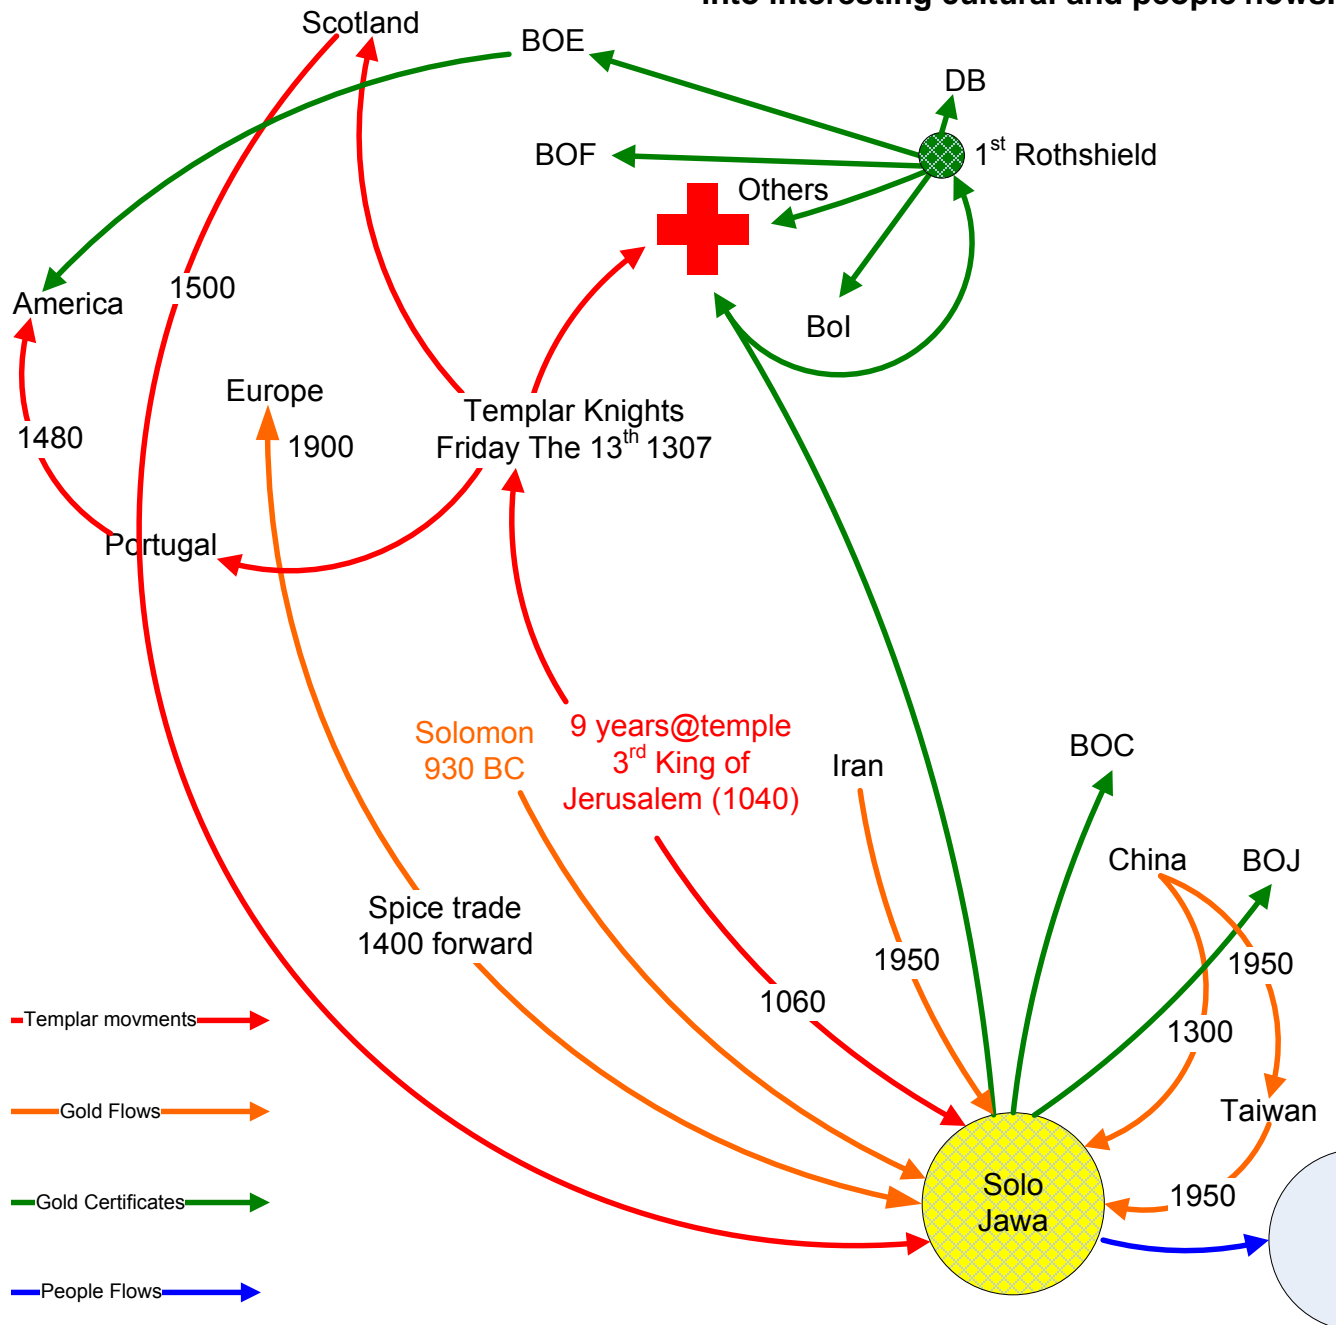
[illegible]

Scotland

BOE

DB

BOF

$1^{st}$ Rothshield

Others

America

1500

BoI

Europe

Templar Knights
Friday The $13^{th}$ 1307

1480

1900

Portugal

Solomon
930 BC

9 years@temple
$3^{rd}$ King of
Jerusalem (1040)

Iran

BOC

China

BOJ

Spice trade
1400 forward

1950

1950

1060

1300

Taiwan

1950

Solo
Jawa

Templar movments

Gold Flows

Gold Certificates

People Flows